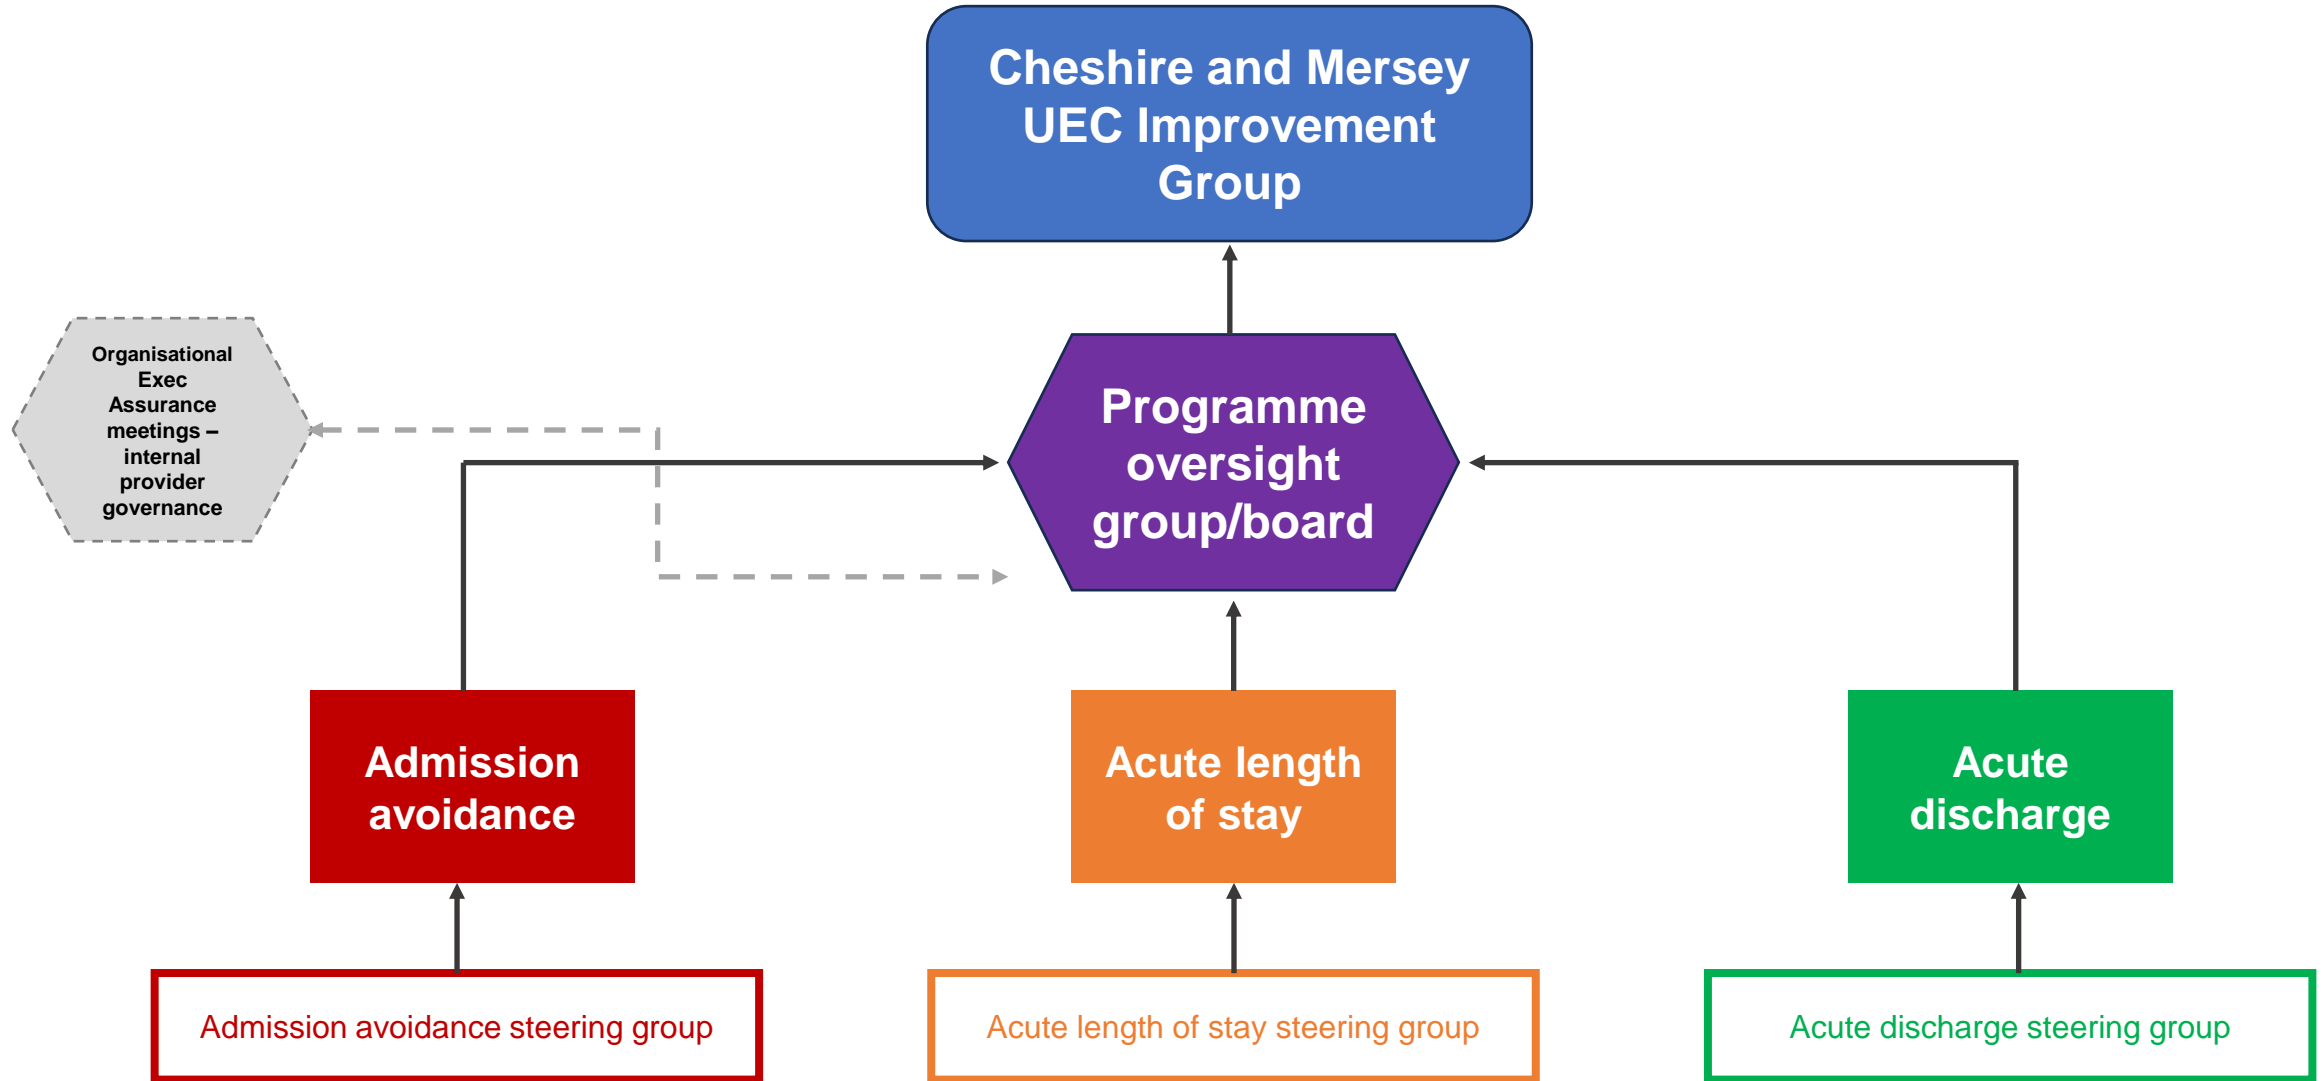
Cheshire and Mersey UEC Improvement Group

Organisational Exec Assurance meetings – internal provider governance

Programme oversight group/board

Admission avoidance

Acute length of stay

Acute discharge

Admission avoidance steering group

Acute length of stay steering group

Acute discharge steering group